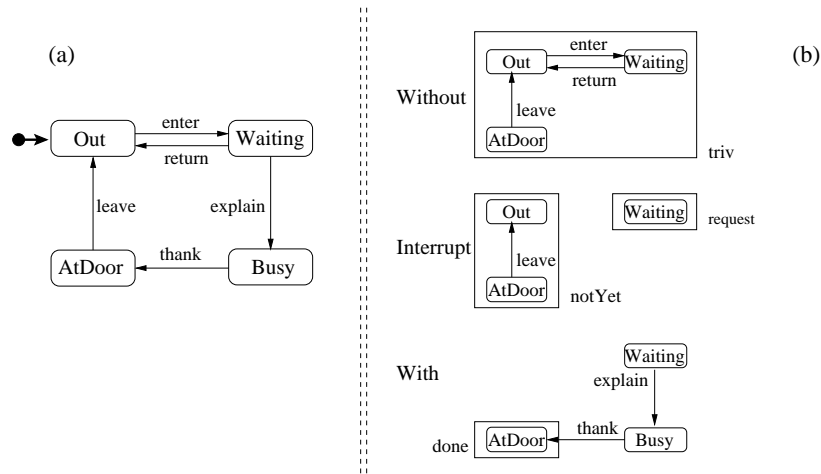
(a)

Out
enter
return
Waiting
explain
leave
thank
AtDoor
Busy

(b)

Without
Out
enter
return
Waiting
leave
AtDoor
triv

Interrupt
Out
leave
AtDoor
notYet
Waiting
request

With
Waiting
explain
thank
done
AtDoor
Busy